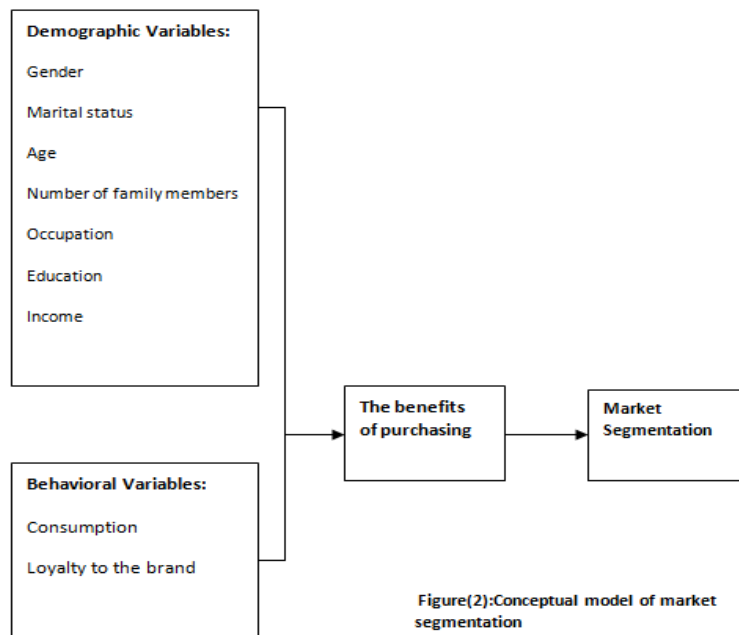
Demographic Variables:

Gender

Marital status

Age

Number of family members

Occupation

Education

Income

The benefits of purchasing

Market Segmentation

Behavioral Variables:

Consumption

Loyalty to the brand

Figure(2):Conceptual model of market segmentation